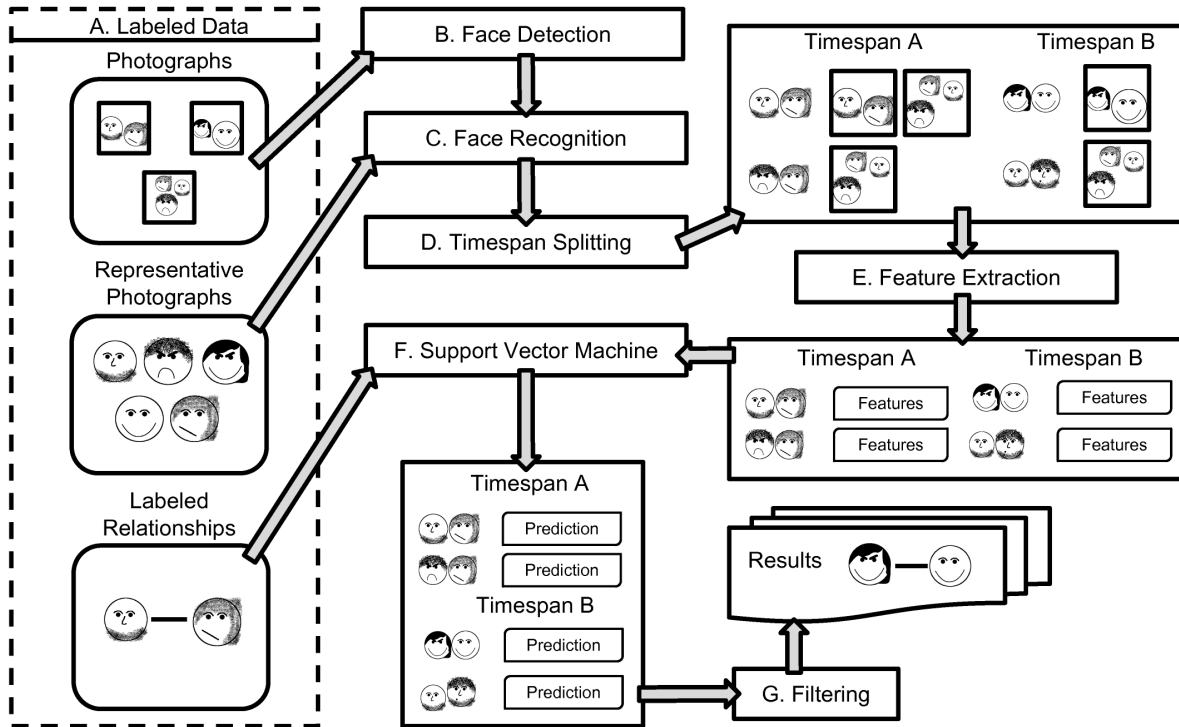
A. Labeled Data

Photographs

Representative Photographs

Labeled Relationships

B. Face Detection

C. Face Recognition

D. Timespan Splitting

Timespan A

Timespan B

E. Feature Extraction

F. Support Vector Machine

Timespan A

Timespan B

Features

Features

Features

Features

Timespan A

Prediction

Prediction

Timespan B

Prediction

Prediction

Results

G. Filtering